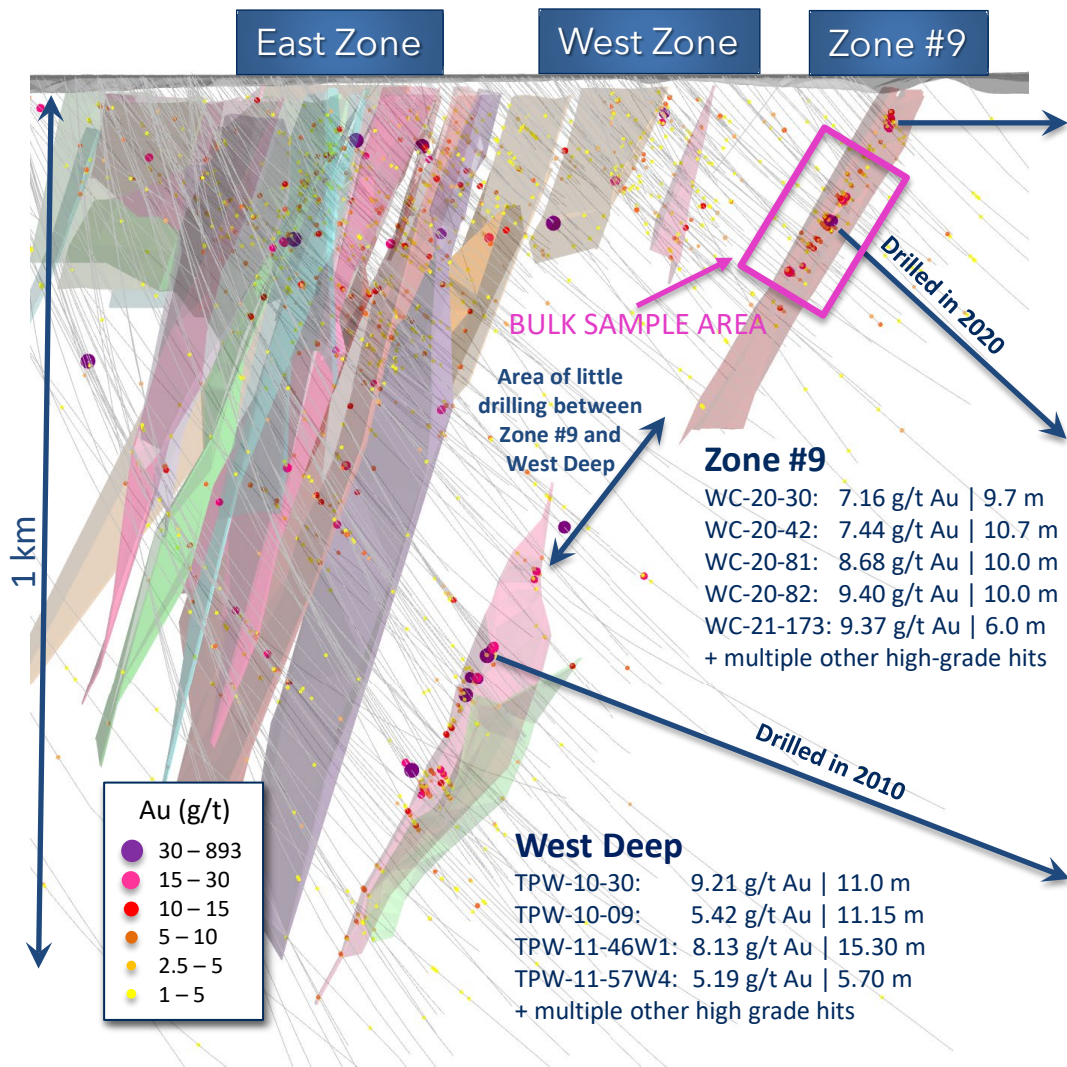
East Zone

West Zone

Zone #9

Drilled in 2020

BULK SAMPLE AREA

Area of little drilling between Zone #9 and West Deep

1 km

Zone #9
WC-20-30: 7.16 g/t Au | 9.7 m
WC-20-42: 7.44 g/t Au | 10.7 m
WC-20-81: 8.68 g/t Au | 10.0 m
WC-20-82: 9.40 g/t Au | 10.0 m
WC-21-173: 9.37 g/t Au | 6.0 m
+ multiple other high-grade hits

Drilled in 2010

Au (g/t)
30 – 893
15 – 30
10 – 15
5 – 10
2.5 – 5
1 – 5

West Deep
TPW-10-30: 9.21 g/t Au | 11.0 m
TPW-10-09: 5.42 g/t Au | 11.15 m
TPW-11-46W1: 8.13 g/t Au | 15.30 m
TPW-11-57W4: 5.19 g/t Au | 5.70 m
+ multiple other high grade hits